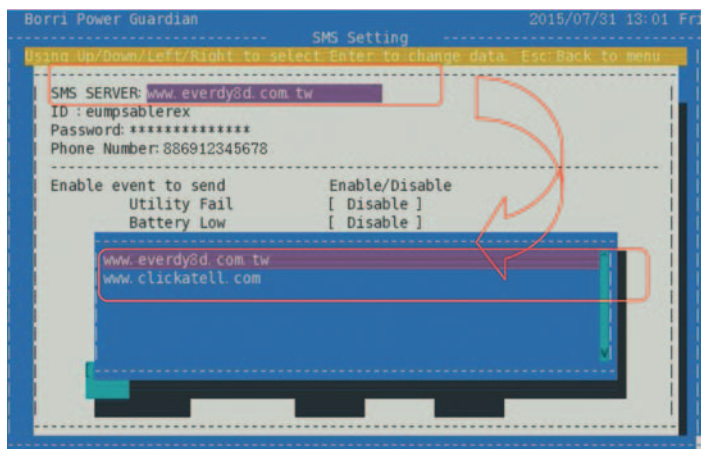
Borri Power Guardian 2015/07/31 13:01 Fri

SMS Setting

Using Up/Down/Left/Right to select Enter to change data. Esc:Back to menu

SMS SERVER: www.everdy8d.com.tw
ID : eumpsablerex
Password: **************
Phone Number: 886912345678

Enable event to send Enable/Disable
Utility Fail [ Disable ]
Battery Low [ Disable ]

www.everdy8d.com.tw
www.clickatell.com